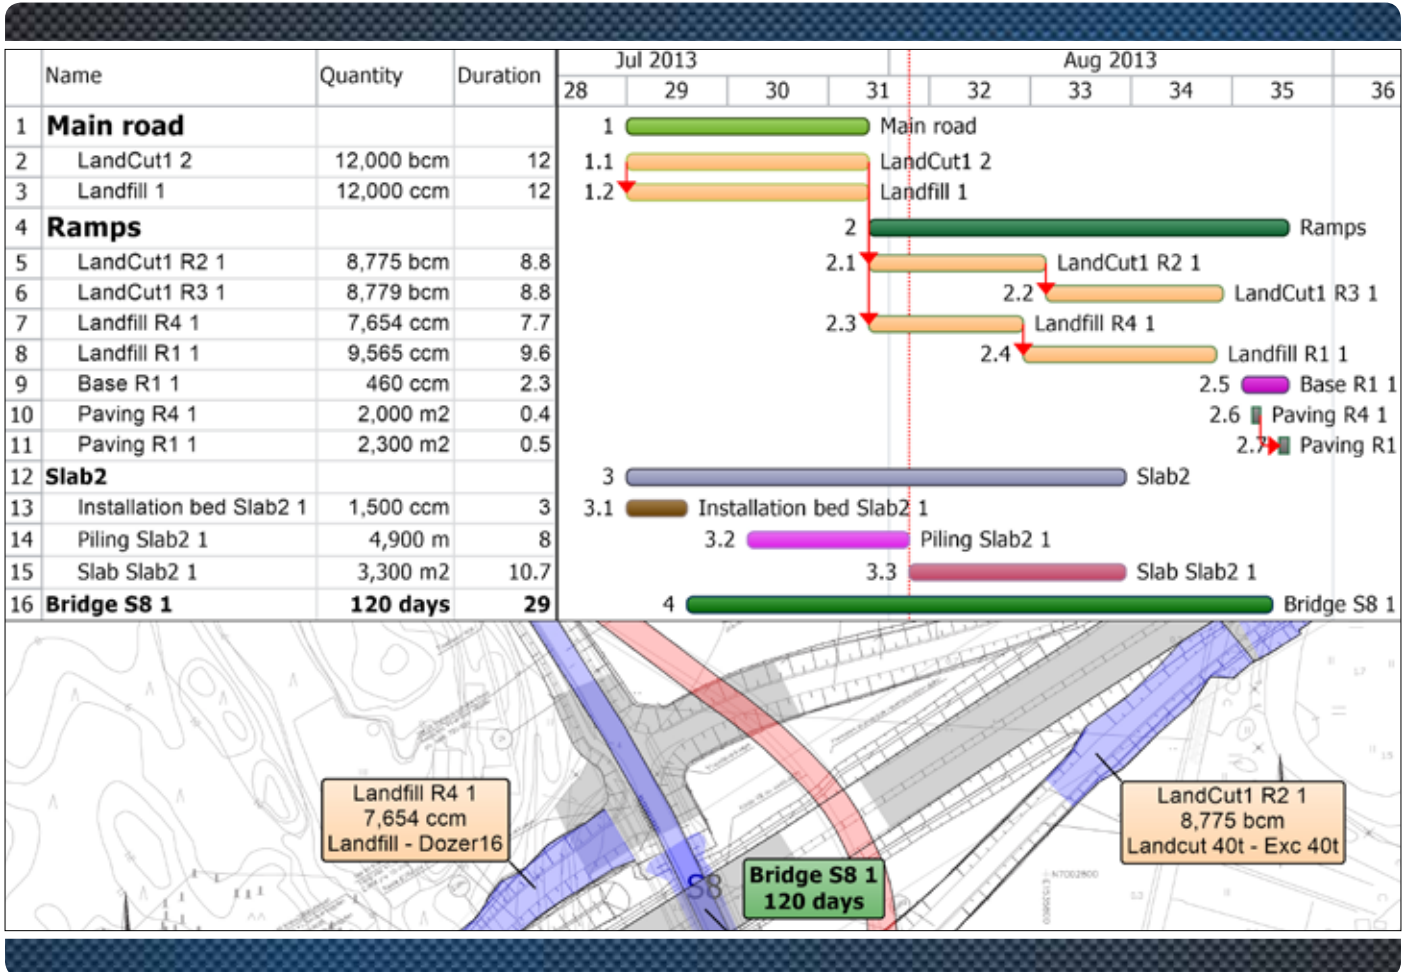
| | Name | Quantity | Duration |
|---|---|---|---|
| 1 | Main road | | |
| 2 | LandCut1 2 | 12,000 bcm | 12 |
| 3 | Landfill 1 | 12,000 ccm | 12 |
| 4 | Ramps | | |
| 5 | LandCut1 R2 1 | 8,775 bcm | 8.8 |
| 6 | LandCut1 R3 1 | 8,779 bcm | 8.8 |
| 7 | Landfill R4 1 | 7,654 ccm | 7.7 |
| 8 | Landfill R1 1 | 9,565 ccm | 9.6 |
| 9 | Base R1 1 | 460 ccm | 2.3 |
| 10 | Paving R4 1 | 2,000 m2 | 0.4 |
| 11 | Paving R1 1 | 2,300 m2 | 0.5 |
| 12 | Slab2 | | |
| 13 | Installation bed Slab2 1 | 1,500 ccm | 3 |
| 14 | Piling Slab2 1 | 4,900 m | 8 |
| 15 | Slab Slab2 1 | 3,300 m2 | 10.7 |
| 16 | Bridge S8 1 | 120 days | 29 |

Jul 2013
Aug 2013
28 29 30 31 32 33 34 35 36

1 Main road
1.1 LandCut1 2
1.2 Landfill 1
2 Ramps
2.1 LandCut1 R2 1
2.2 LandCut1 R3 1
2.3 Landfill R4 1
2.4 Landfill R1 1
2.5 Base R1 1
2.6 Paving R4 1
2.7 Paving R1
3 Slab2
3.1 Installation bed Slab2 1
3.2 Piling Slab2 1
3.3 Slab Slab2 1
4 Bridge S8 1

Landfill R4 1
7,654 ccm
Landfill - Dozer16

S8

Bridge S8 1
120 days

LandCut1 R2 1
8,775 bcm
Landcut 40t - Exc 40t